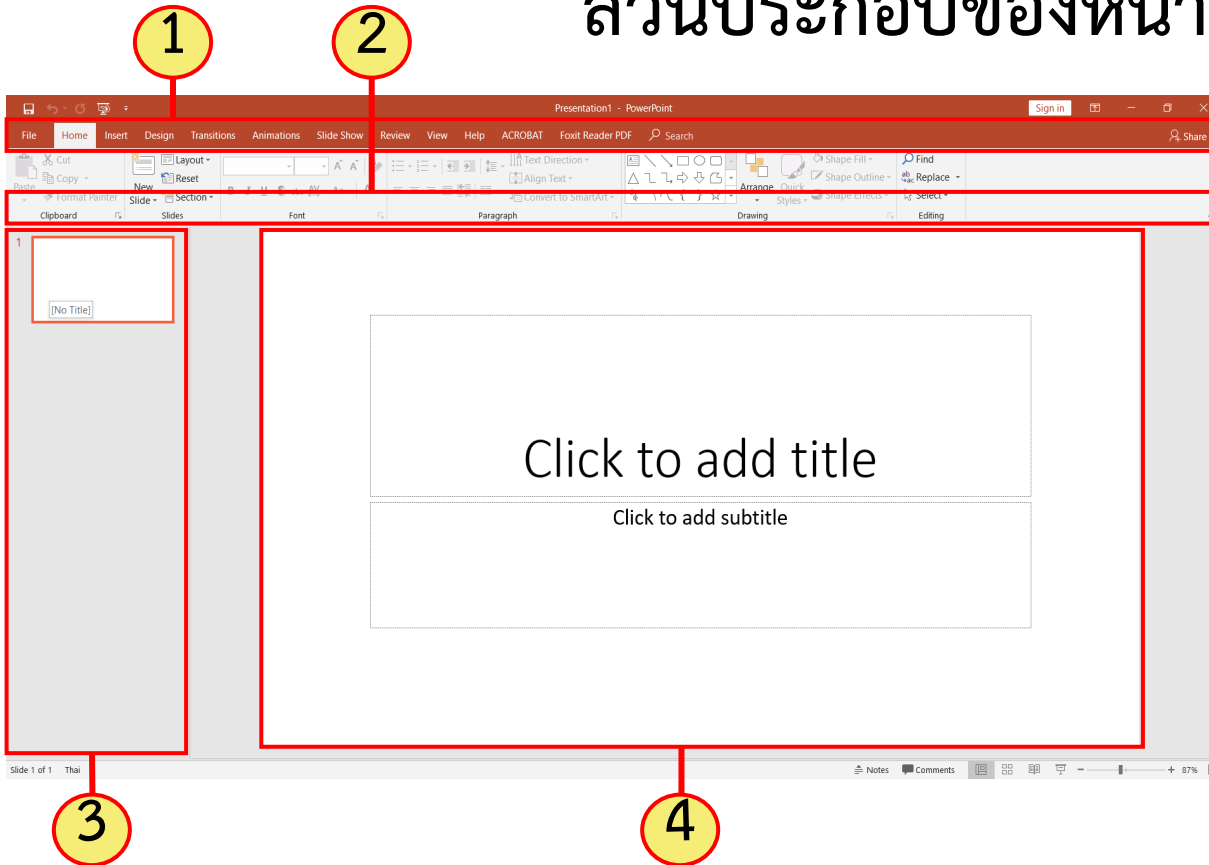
ส่วนประกอบของหน้า

1

2

Presentation1 - PowerPoint

Sign in

File Home Insert Design Transitions Animations Slide Show Review View Help ACROBAT Foxit Reader PDF Search

Share

Paste

Cut

Copy

Format Painter

Clipboard

New Slide

Layout

Reset

Section

Slides

Font

Text Direction

Align Text

Convert to SmartArt

Paragraph

Arrange

Quick Styles

Shape Fill

Shape Outline

Shape Effects

Drawing

Find

Replace

Select

Editing

1

[No Title]

Click to add title

Click to add subtitle

Slide 1 of 1 Thai

Notes Comments

87%

3

4